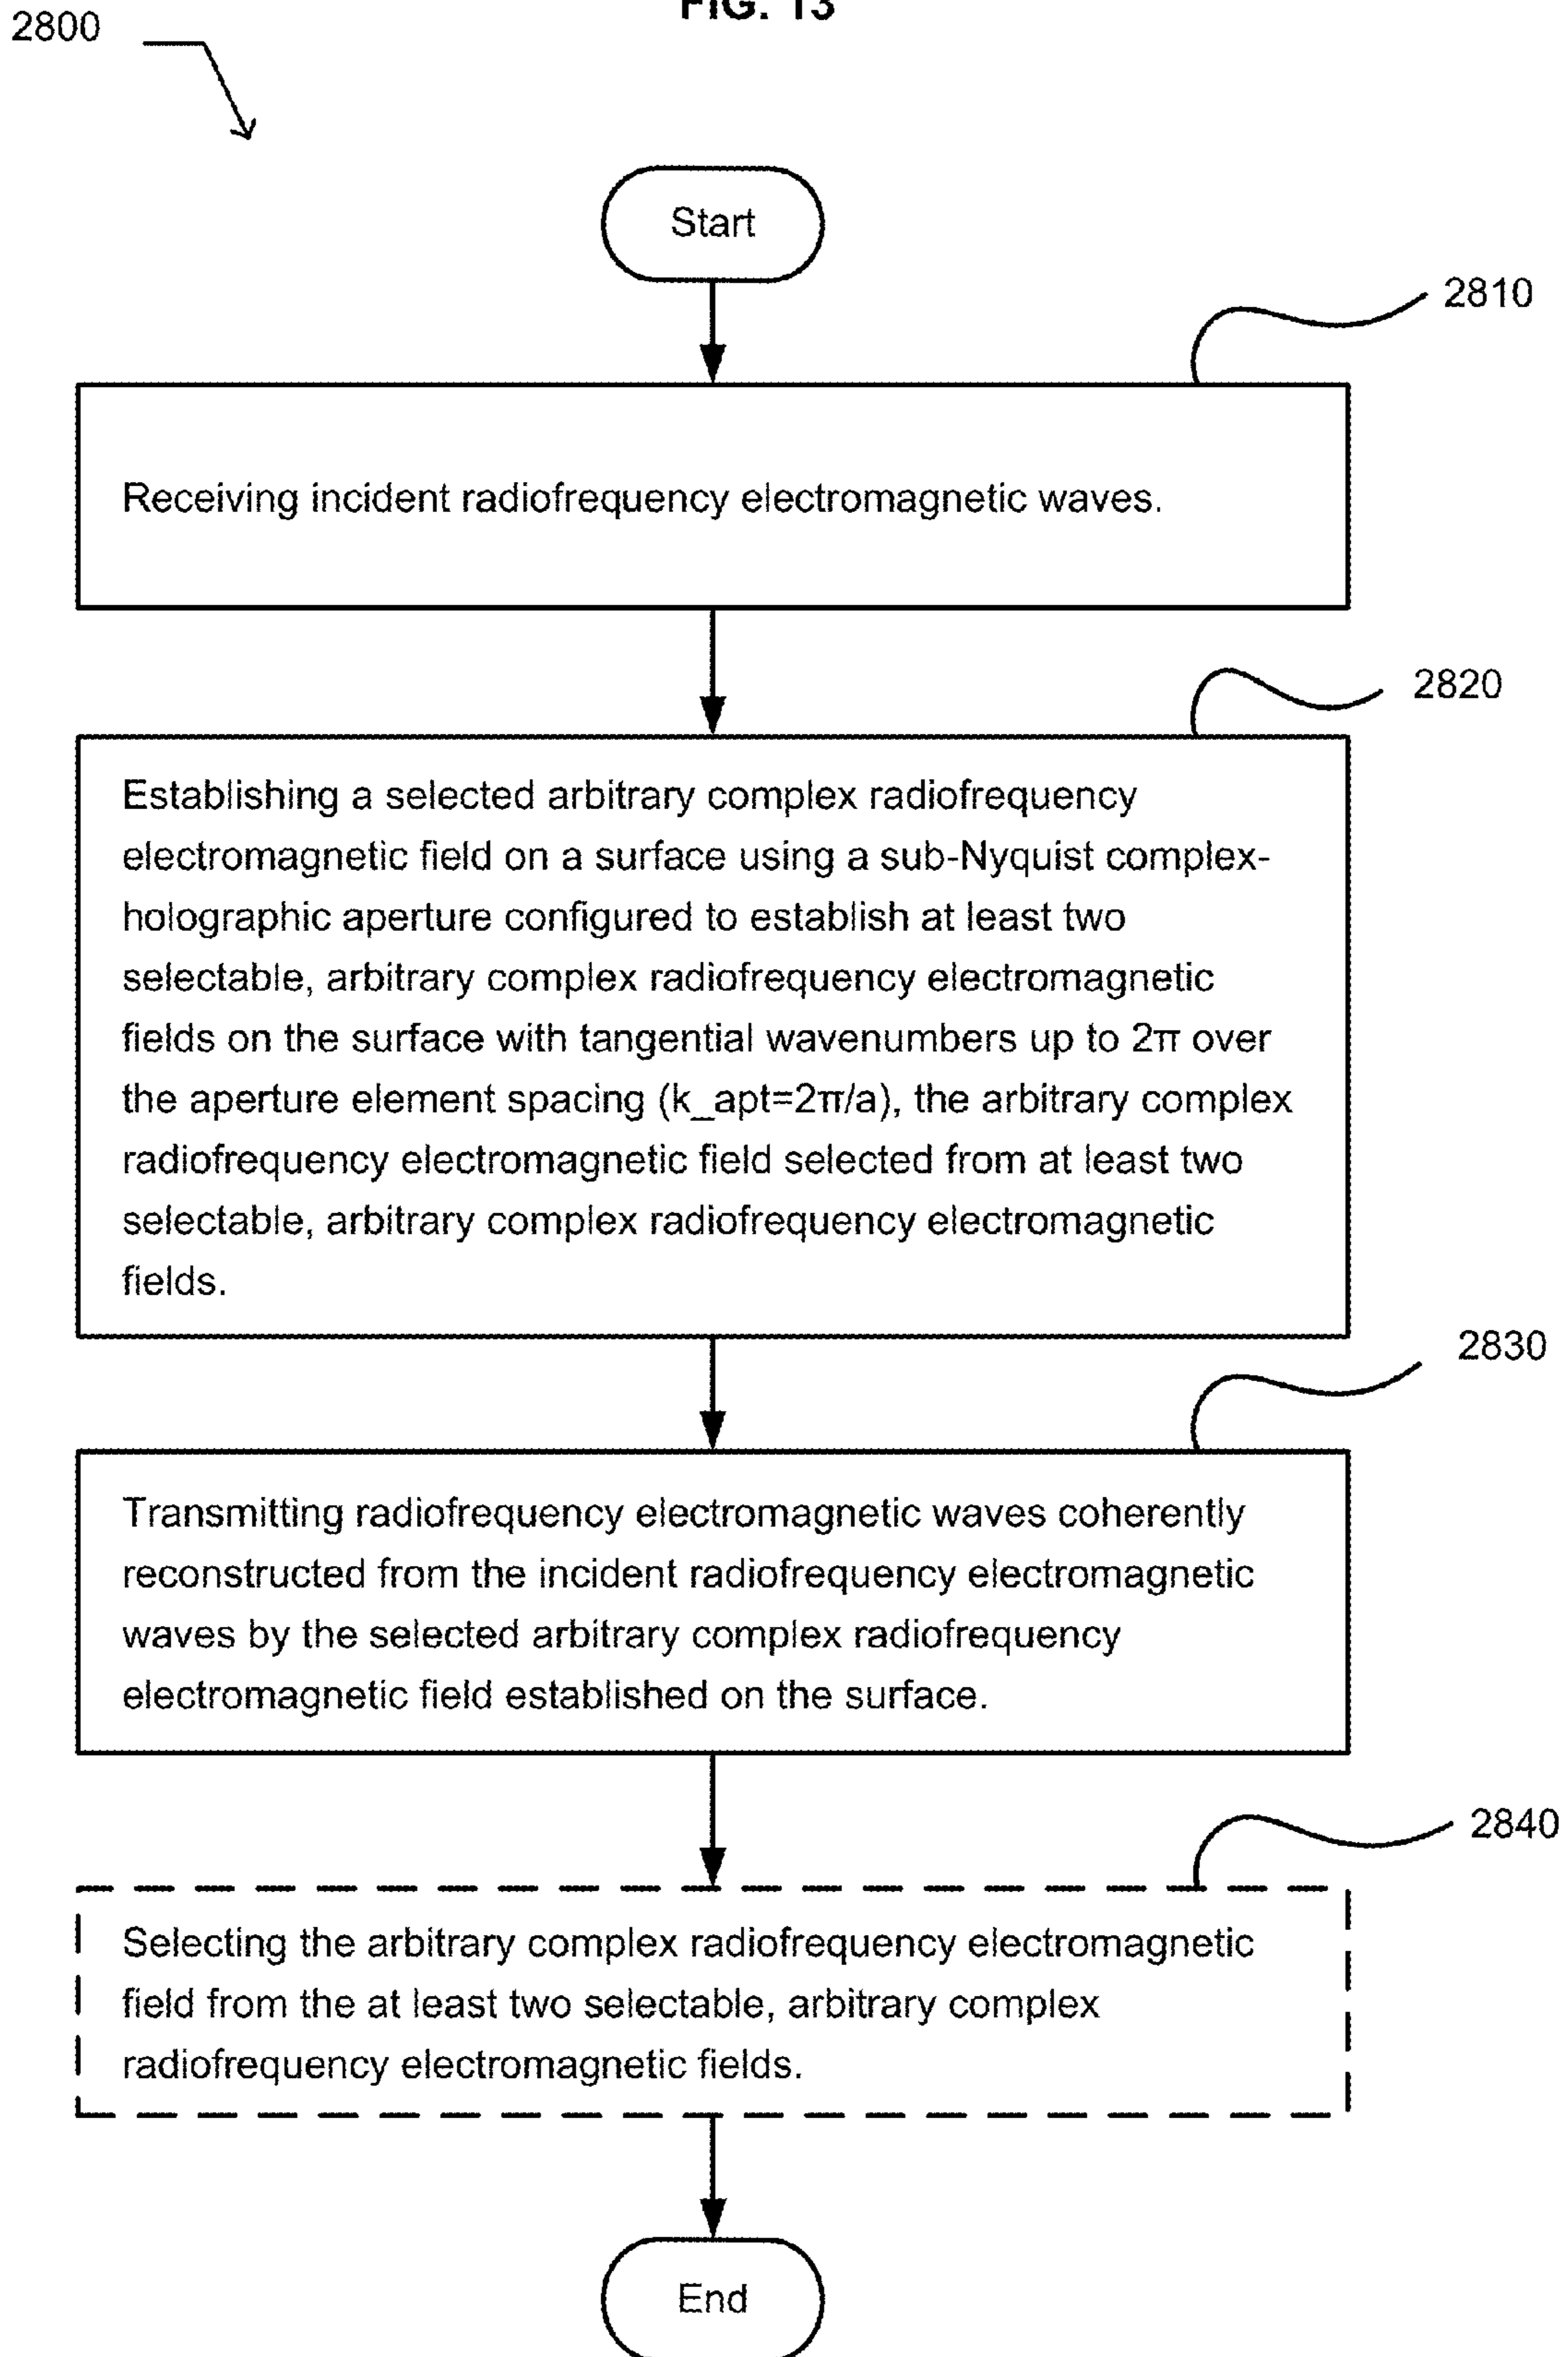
FIG. 13

2800

Start

2810

Receiving incident radiofrequency electromagnetic waves.

2820

Establishing a selected arbitrary complex radiofrequency electromagnetic field on a surface using a sub-Nyquist complex-holographic aperture configured to establish at least two selectable, arbitrary complex radiofrequency electromagnetic fields on the surface with tangential wavenumbers up to 2π over the aperture element spacing (k_apt=2π/a), the arbitrary complex radiofrequency electromagnetic field selected from at least two selectable, arbitrary complex radiofrequency electromagnetic fields.

2830

Transmitting radiofrequency electromagnetic waves coherently reconstructed from the incident radiofrequency electromagnetic waves by the selected arbitrary complex radiofrequency electromagnetic field established on the surface.

2840

Selecting the arbitrary complex radiofrequency electromagnetic field from the at least two selectable, arbitrary complex radiofrequency electromagnetic fields.

End